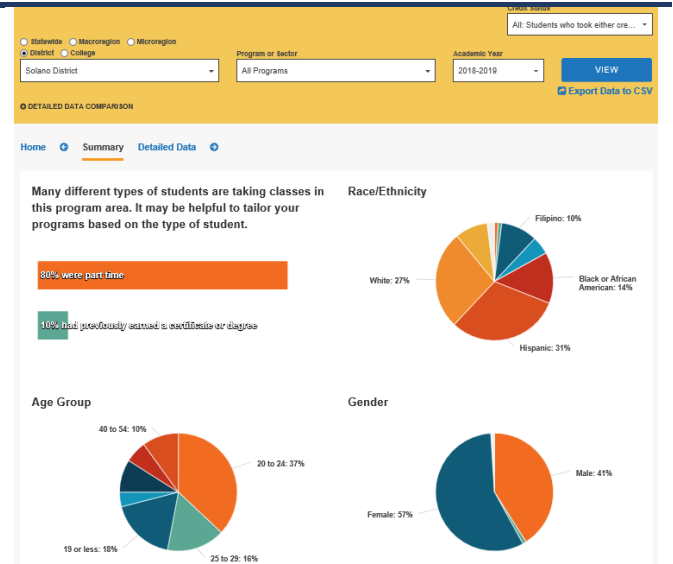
Credit Status
All: Students who took either cre...

Statewide Macroregion Microregion
District College
Solano District

Program or Sector
All Programs

Academic Year
2018-2019

VIEW

DETAILED DATA COMPARISON

Export Data to CSV

Home Summary Detailed Data

Many different types of students are taking classes in this program area. It may be helpful to tailor your programs based on the type of student.

80% were part time

10% had previously earned a certificate or degree

Race/Ethnicity

Filipino: 10%
Black or African American: 14%
Hispanic: 31%
White: 27%

Age Group

40 to 54: 10%
20 to 24: 37%
25 to 29: 16%
19 or less: 18%

Gender

Male: 41%
Female: 57%